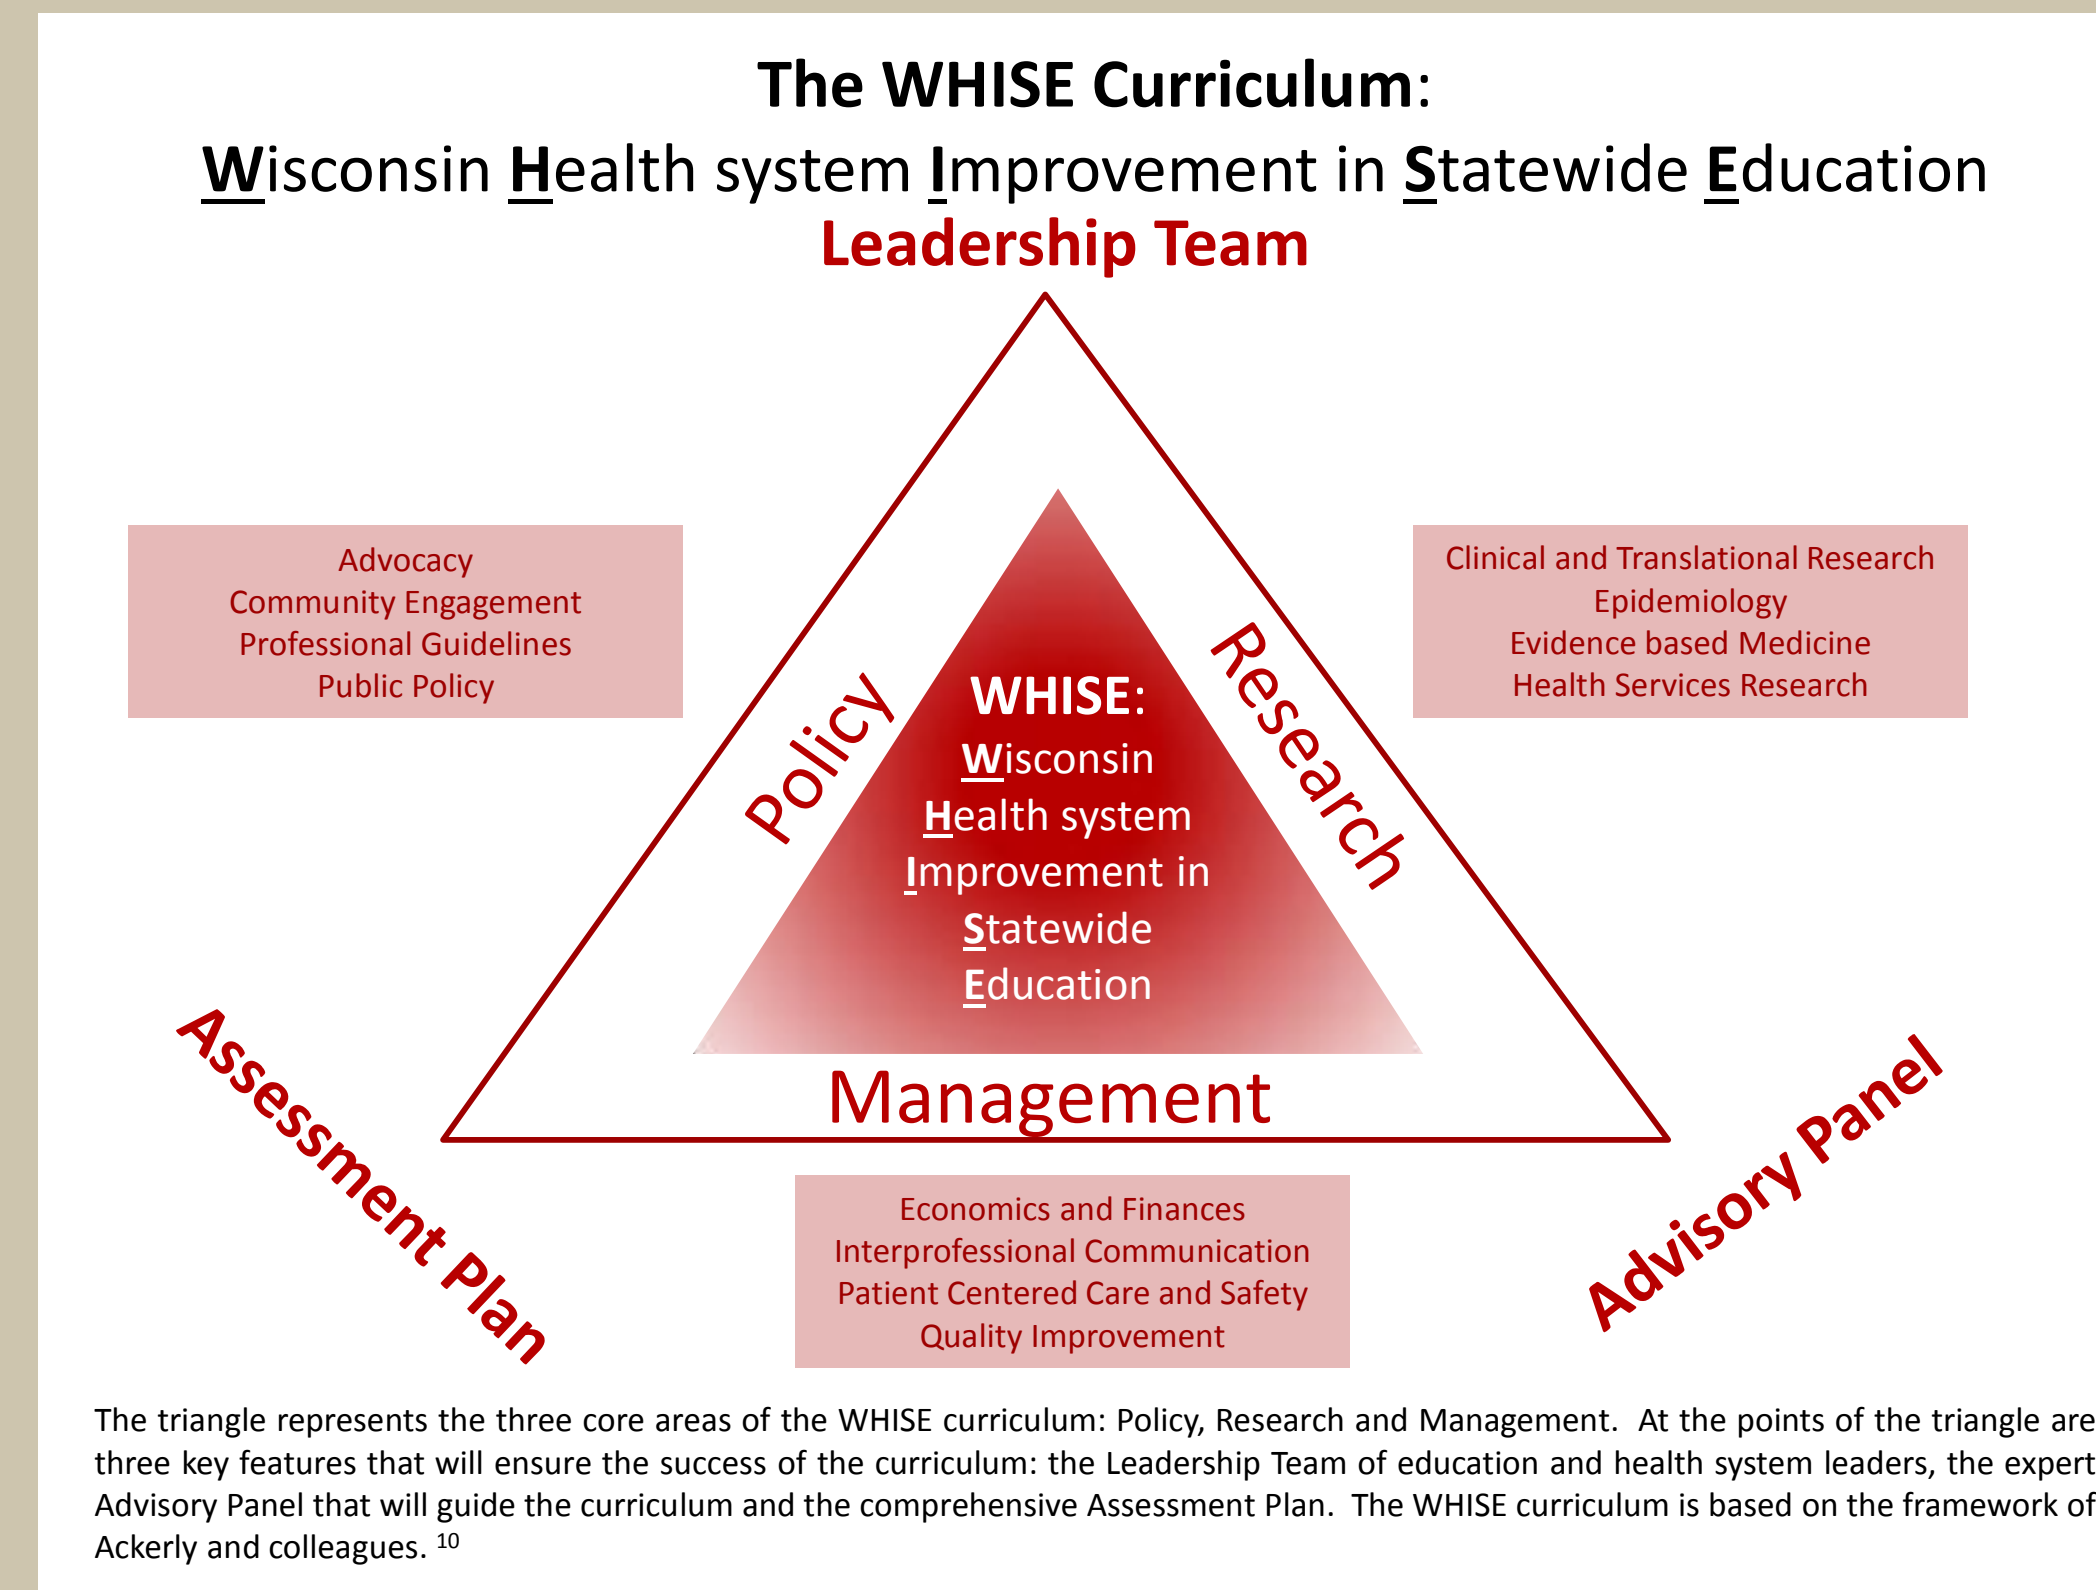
The WHISE Curriculum:
Wisconsin Health system Improvement in Statewide Education

Leadership Team

Advocacy
Community Engagement
Professional Guidelines
Public Policy

Clinical and Translational Research
Epidemiology
Evidence based Medicine
Health Services Research

Policy

Research

WHISE:
Wisconsin
Health system
Improvement in
Statewide
Education

Management

Assessment Plan

Advisory Panel

Economics and Finances
Interprofessional Communication
Patient Centered Care and Safety
Quality Improvement

The triangle represents the three core areas of the WHISE curriculum: Policy, Research and Management. At the points of the triangle are three key features that will ensure the success of the curriculum: the Leadership Team of education and health system leaders, the expert Advisory Panel that will guide the curriculum and the comprehensive Assessment Plan. The WHISE curriculum is based on the framework of Ackerly and colleagues. $^{10}$